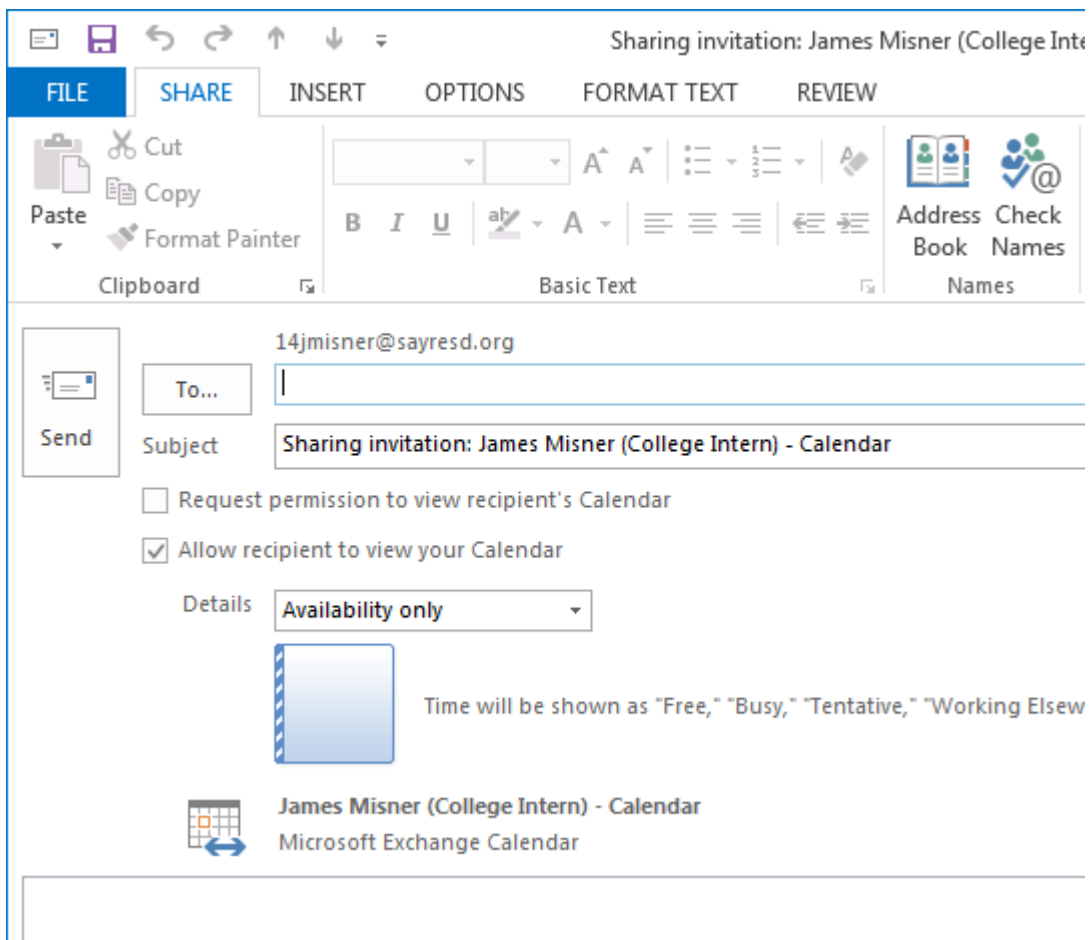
Sharing invitation: James Misner (College Inte

FILE SHARE INSERT OPTIONS FORMAT TEXT REVIEW

Paste
Cut
Copy
Format Painter
Clipboard

B I U A
Basic Text

Address Book
Check Names
Names

14jmisner@sayresd.org

Send

To...

Subject Sharing invitation: James Misner (College Intern) - Calendar

Request permission to view recipient's Calendar

Allow recipient to view your Calendar

Details Availability only

Time will be shown as "Free," "Busy," "Tentative," "Working Elsew

James Misner (College Intern) - Calendar
Microsoft Exchange Calendar